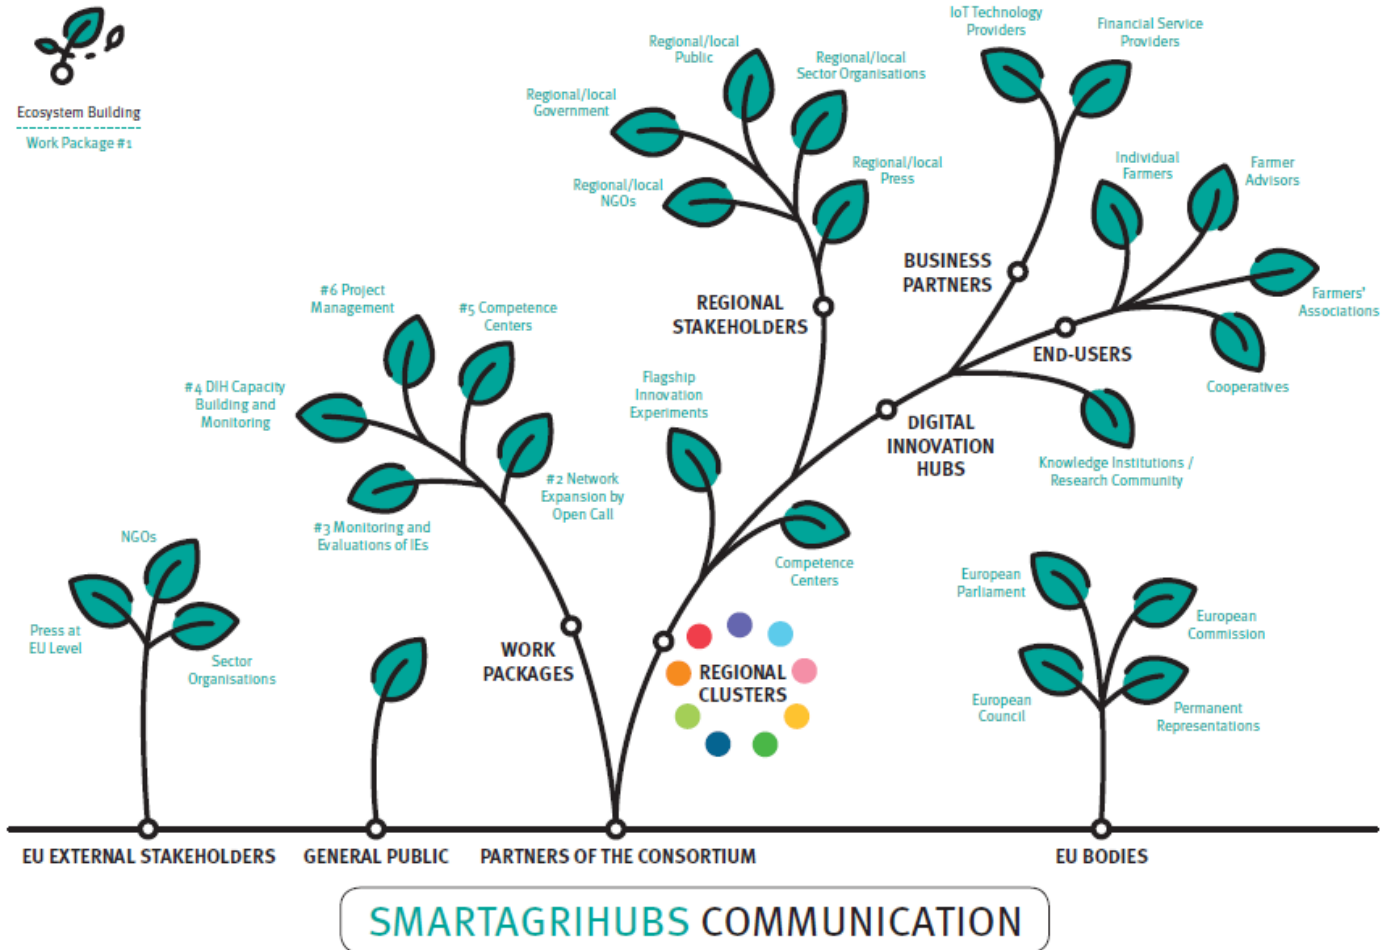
Ecosystem Building
Work Package #1

Regional/local Public
Regional/local Government
Regional/local Sector Organisations
Regional/local NGOs
Regional/local Press
IoT Technology Providers
Financial Service Providers
Individual Farmers
Farmer Advisors
BUSINESS PARTNERS
Farmers' Associations
REGIONAL STAKEHOLDERS
END-USERS
Cooperatives
#6 Project Management
#5 Competence Centers
#4 DIH Capacity Building and Monitoring
Flagship Innovation Experiments
DIGITAL INNOVATION HUBS
Knowledge Institutions / Research Community
#2 Network Expansion by Open Call
#3 Monitoring and Evaluations of IEs
Competence Centers
NGOs
European Parliament
European Commission
Press at EU Level
Sector Organisations
WORK PACKAGES
REGIONAL CLUSTERS
European Council
Permanent Representations
EU EXTERNAL STAKEHOLDERS
GENERAL PUBLIC
PARTNERS OF THE CONSORTIUM
EU BODIES
SMARTAGRIHUBS COMMUNICATION